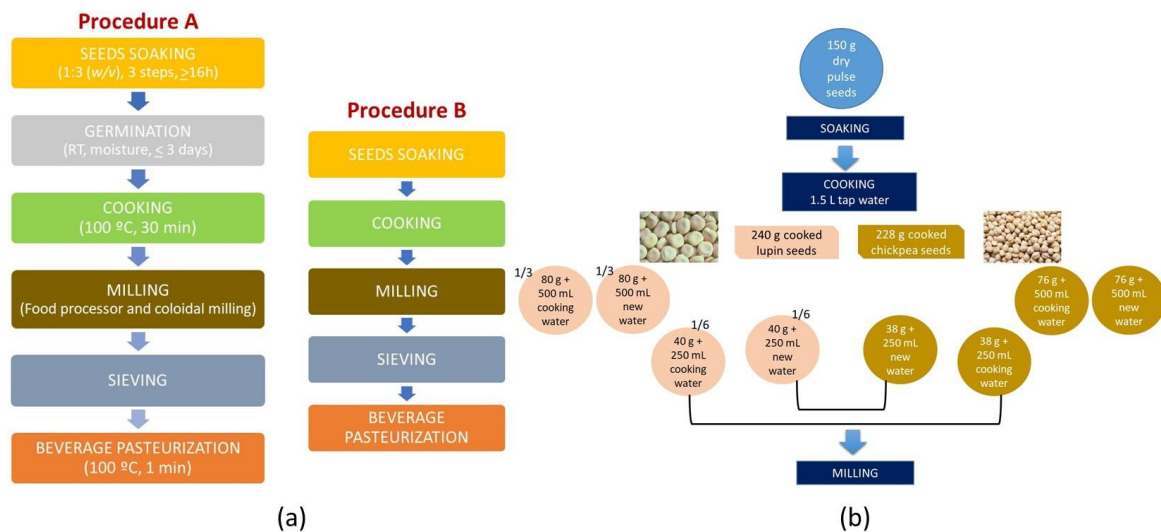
Procedure A

SEEDS SOAKING
(1:3 (w/v), 3 steps, ≥16h)

GERMINATION
(RT, moisture, ≤ 3 days)

COOKING
(100 ºC, 30 min)

MILLING
(Food processor and coloidal milling)

SIEVING

BEVERAGE PASTEURIZATION
(100 ºC, 1 min)

Procedure B

SEEDS SOAKING

COOKING

MILLING

SIEVING

BEVERAGE PASTEURIZATION

150 g dry pulse seeds

SOAKING

COOKING
1.5 L tap water

240 g cooked lupin seeds

228 g cooked chickpea seeds

1/3
80 g + 500 mL cooking water

1/3
80 g + 500 mL new water

1/6
40 g + 250 mL cooking water

1/6
40 g + 250 mL new water

38 g + 250 mL new water

38 g + 250 mL cooking water

76 g + 500 mL cooking water

76 g + 500 mL new water

MILLING

(a)

(b)